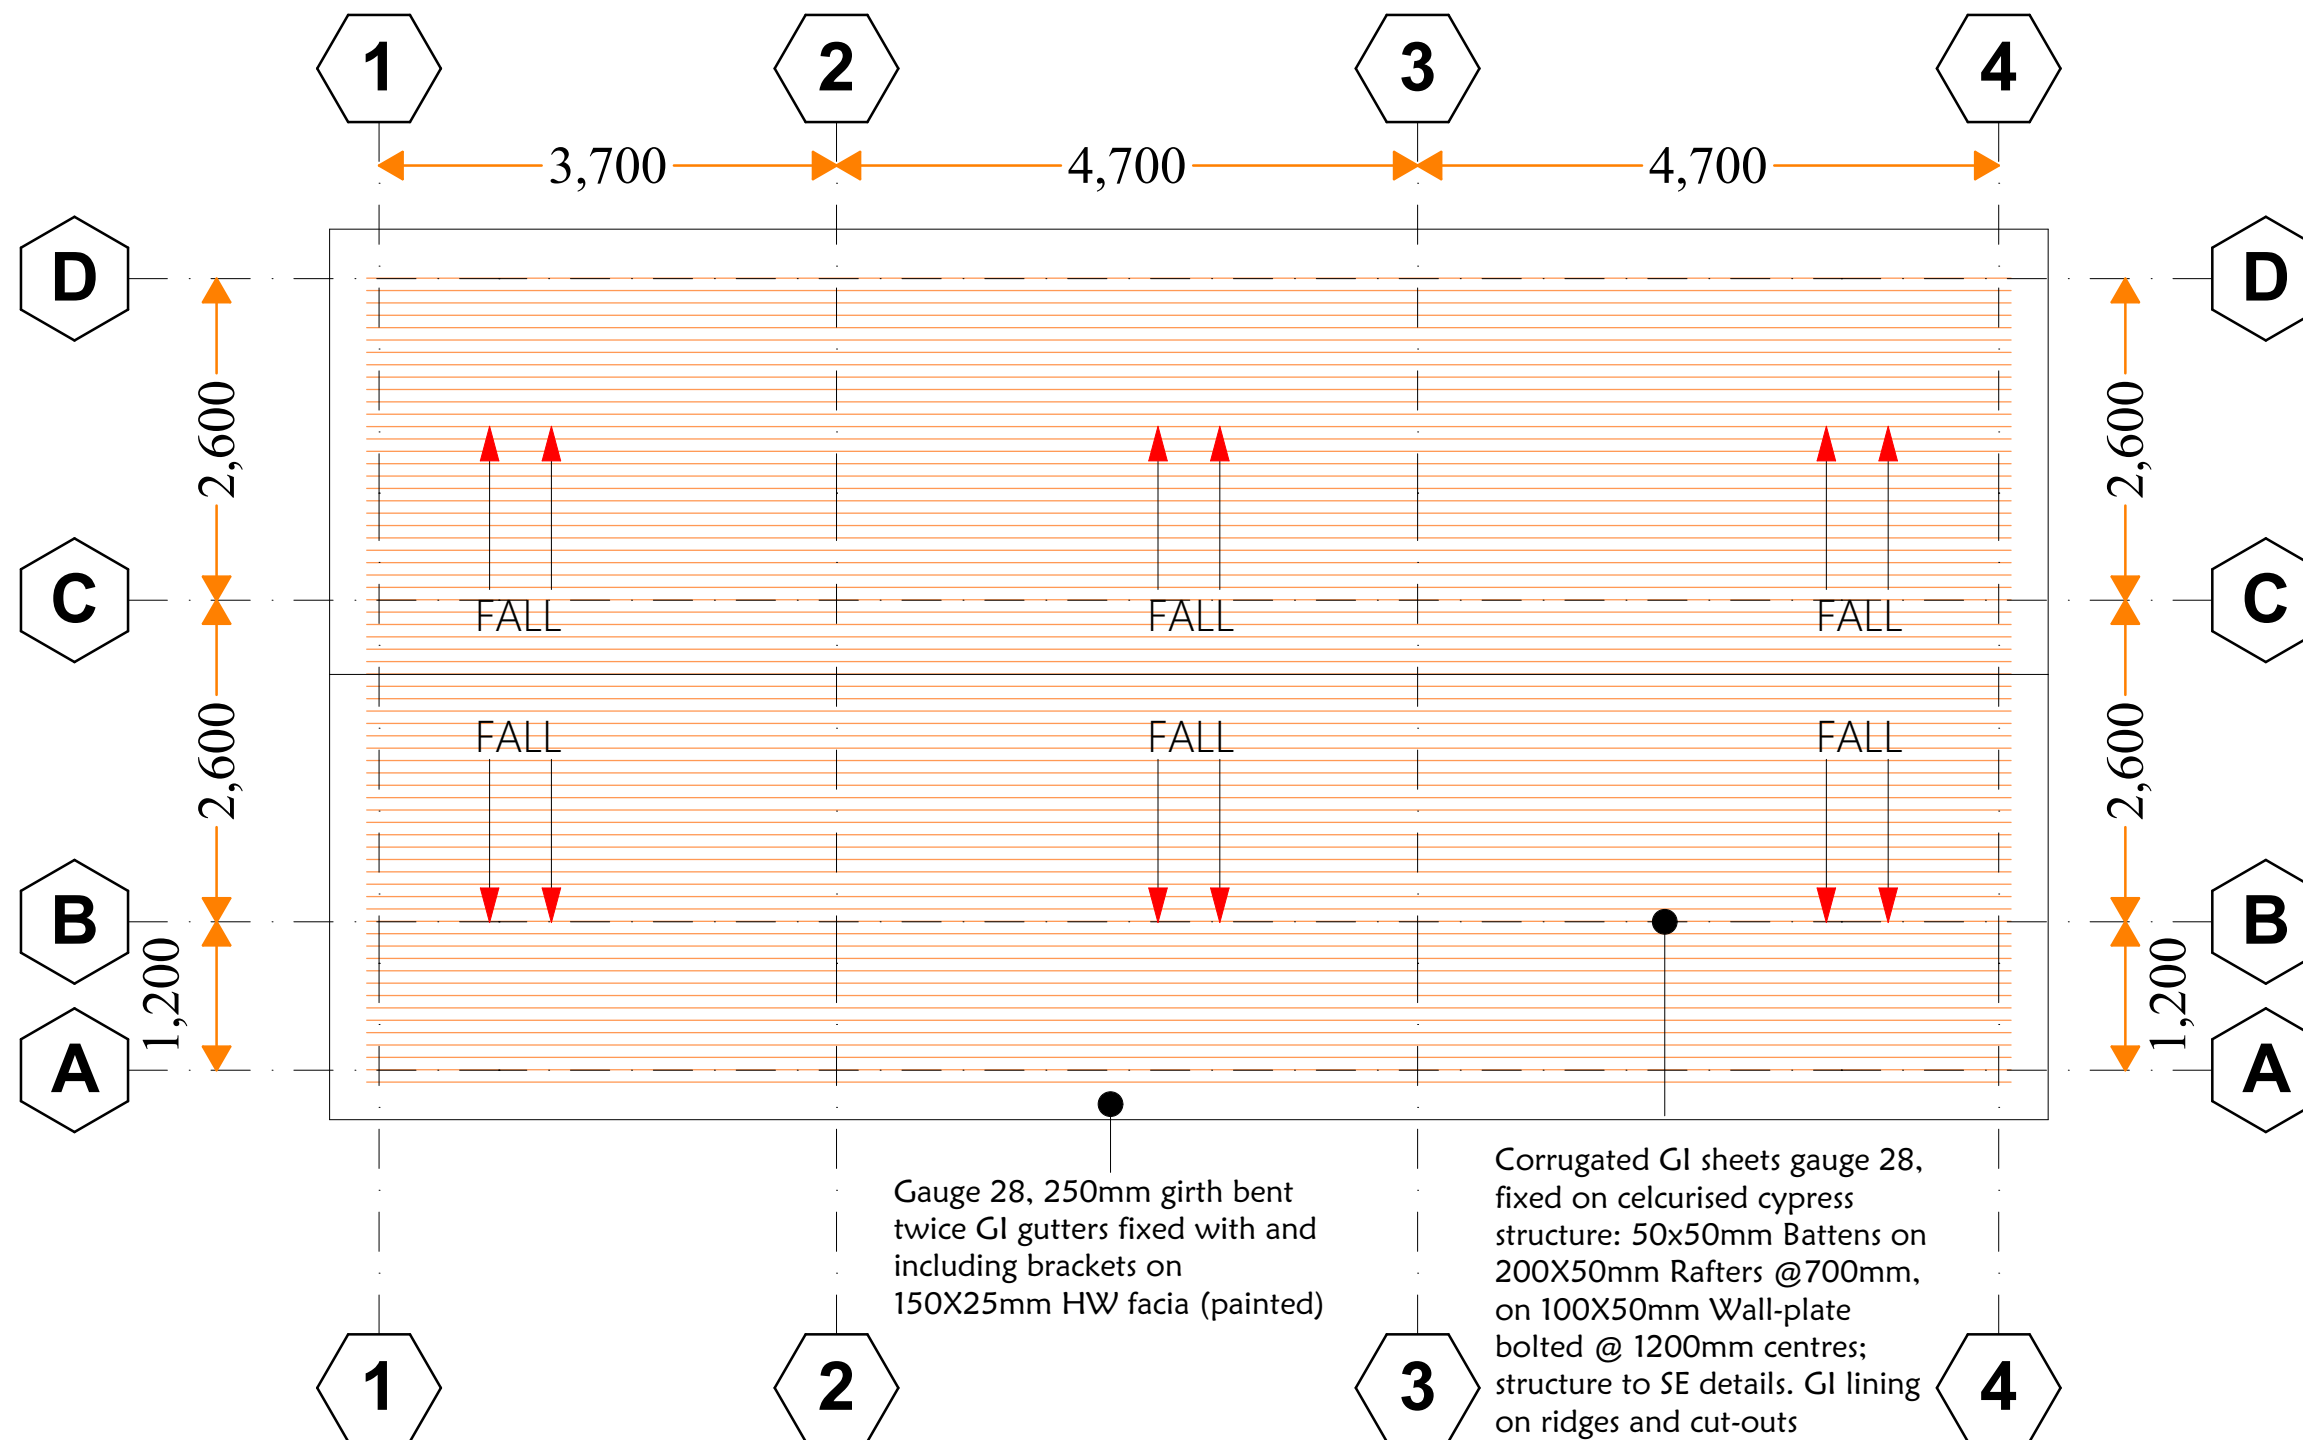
1 2 3 4

3,700 4,700 4,700

D D

2,600 2,600

FALL FALL FALL

C C

FALL FALL FALL

2,600 2,600

B B

1,200 1,200

A A

Gauge 28, 250mm girth bent twice GI gutters fixed with and including brackets on 150X25mm HW facia (painted)

Corrugated GI sheets gauge 28, fixed on celcurised cypress structure: 50x50mm Battens on 200X50mm Rafters @700mm, on 100X50mm Wall-plate bolted @ 1200mm centres; structure to SE details. GI lining on ridges and cut-outs

1 2 3 4